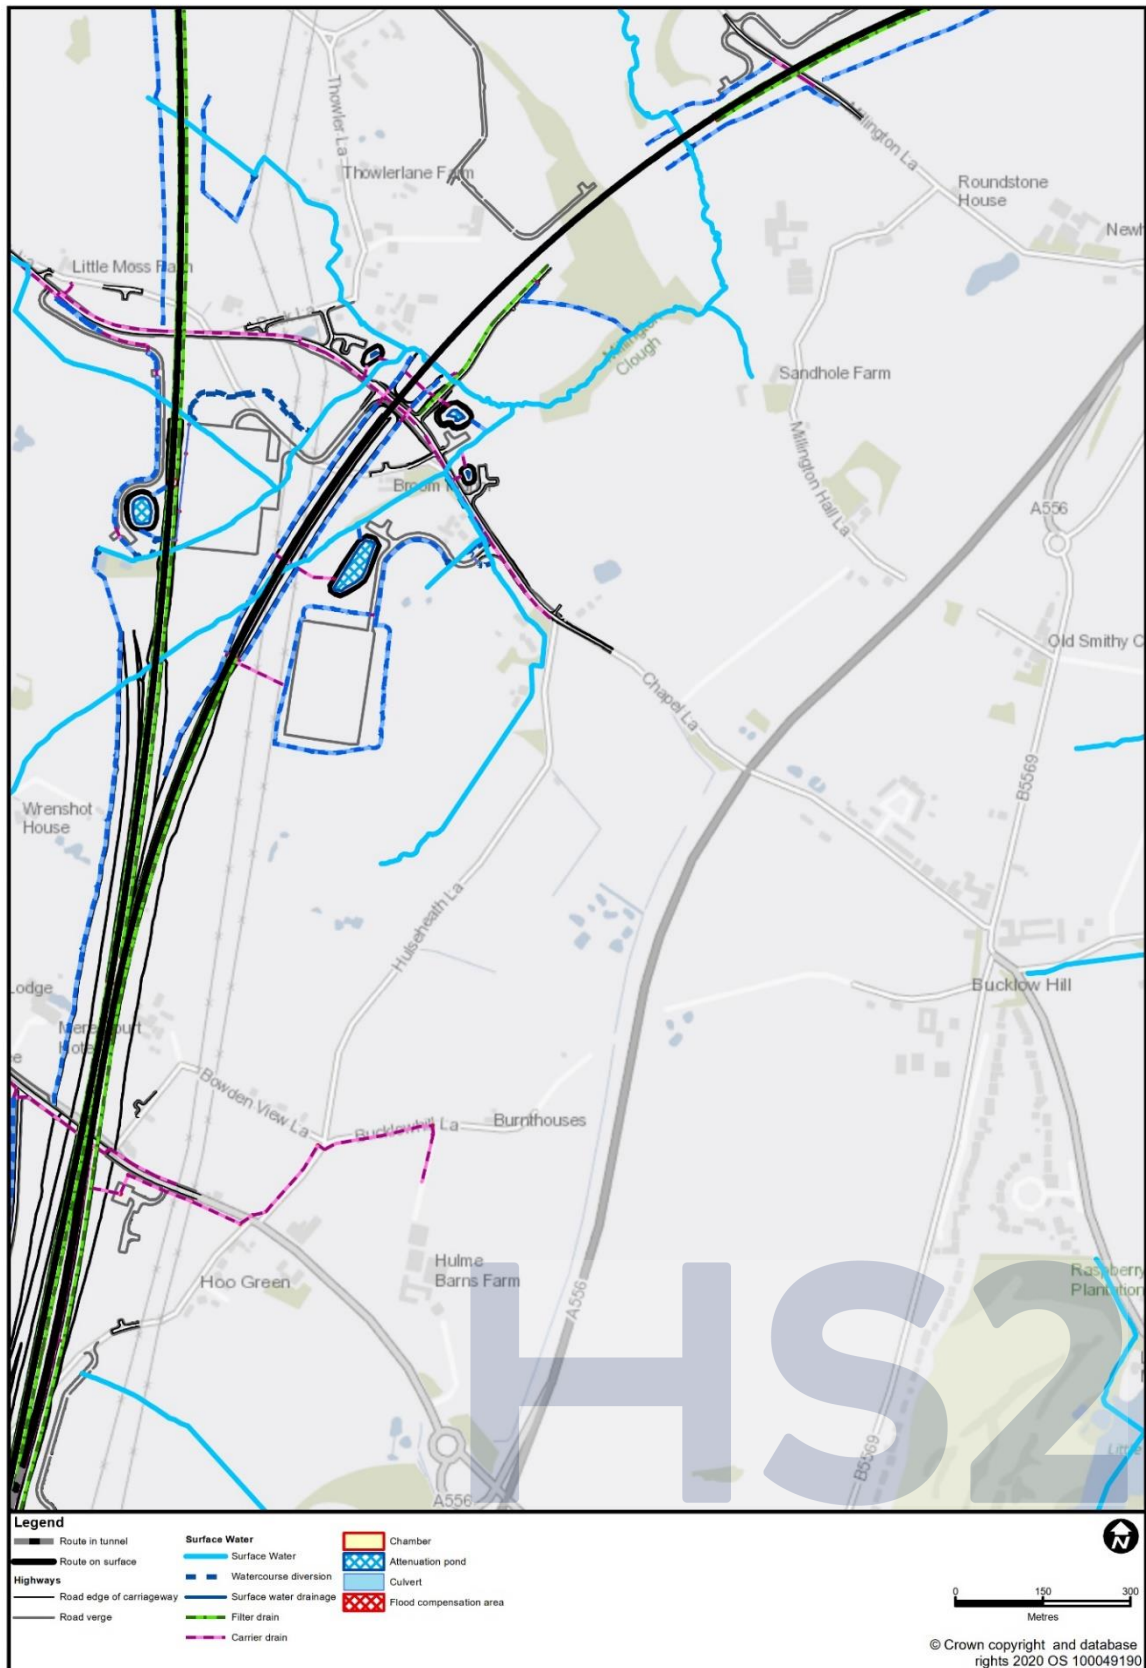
Thowler La
Thowlerlane Farm
Millington La
Roundstone House
Newh
Little Moss Farm
Millington Clough
Sandhole Farm
Broom
Millington Hall La
A556
Old Smithy C
Chapel La
B5569
Wrenshot House
Hulseheath La
Bucklow Hill
Lodge
Mere Court Hotel
Bowden View La
Bucklowhill La
Burnthouses
Hulme Barns Farm
Hoo Green
A556
Raspberry Plantation
B5569
A556
HS2

Legend
Route in tunnel
Route on surface
Highways
Road edge of carriageway
Road verge
Surface Water
Surface Water
Watercourse diversion
Surface water drainage
Filter drain
Carrier drain
Chamber
Attenuation pond
Culvert
Flood compensation area
N
0 150 300
Metres
© Crown copyright and database rights 2020 OS 100049190